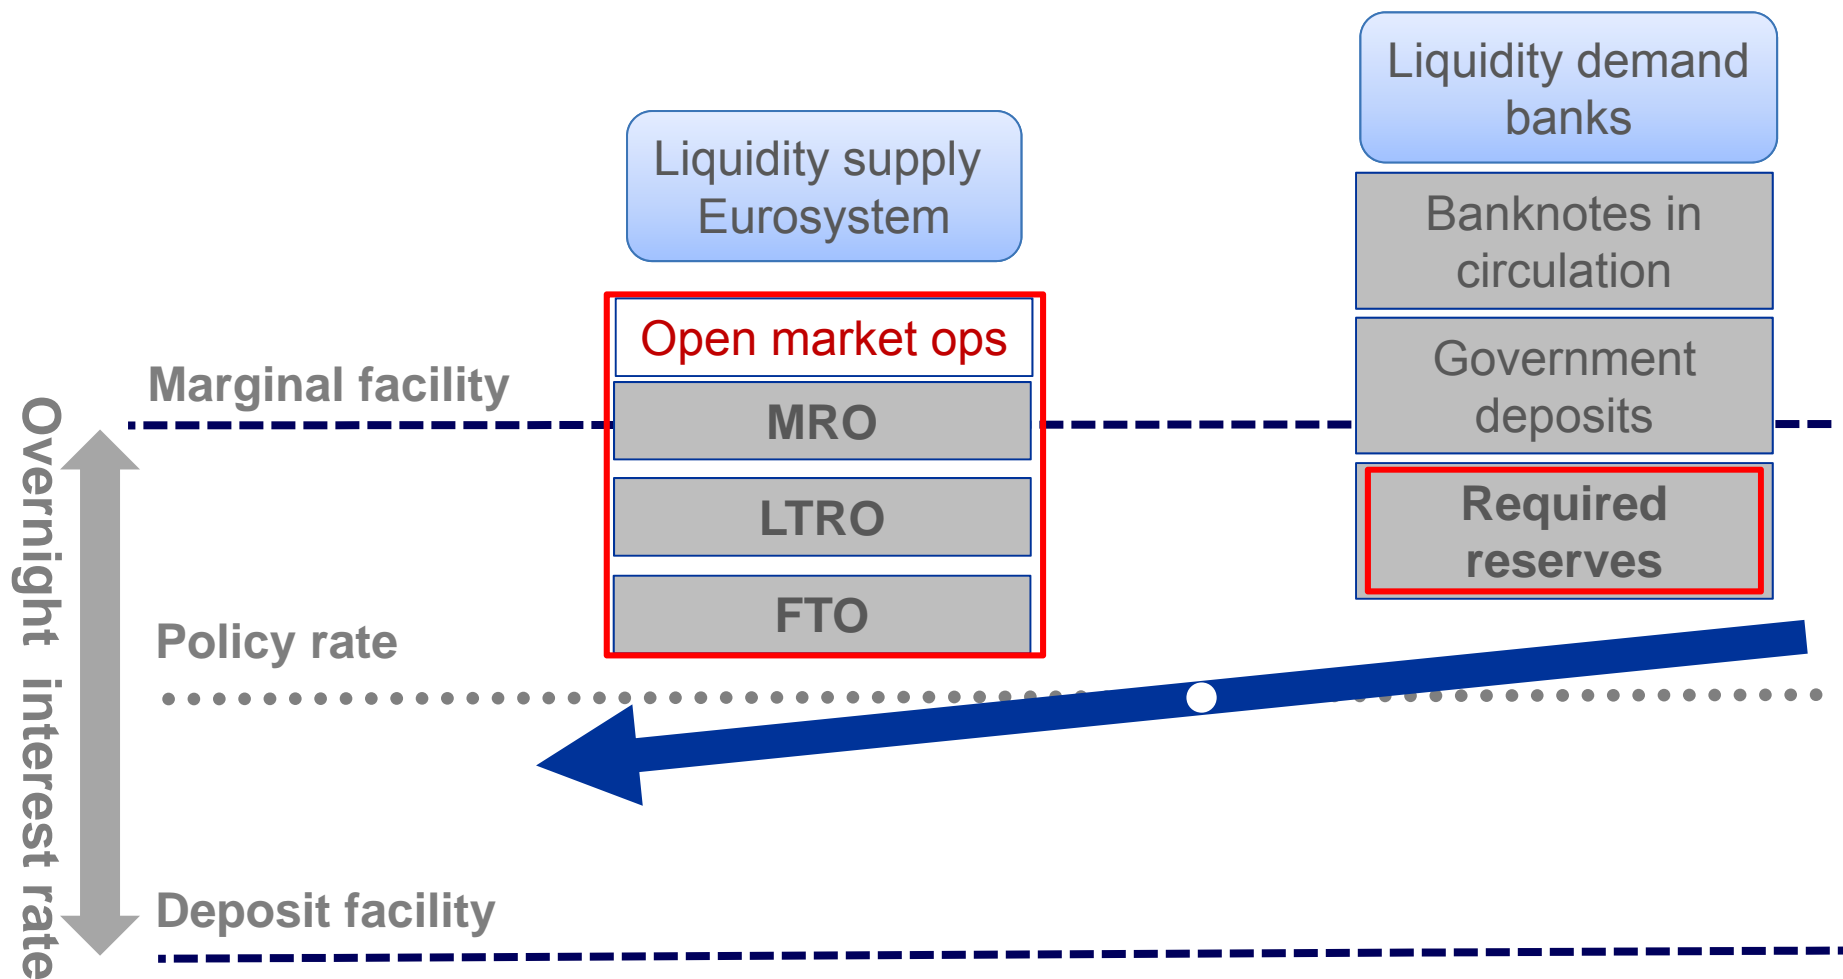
Liquidity supply Eurosystem

Liquidity demand banks

Open market ops

MRO

LTRO

FTO

Banknotes in circulation

Government deposits

Required reserves

Marginal facility

Policy rate

Deposit facility

Overnight interest rate